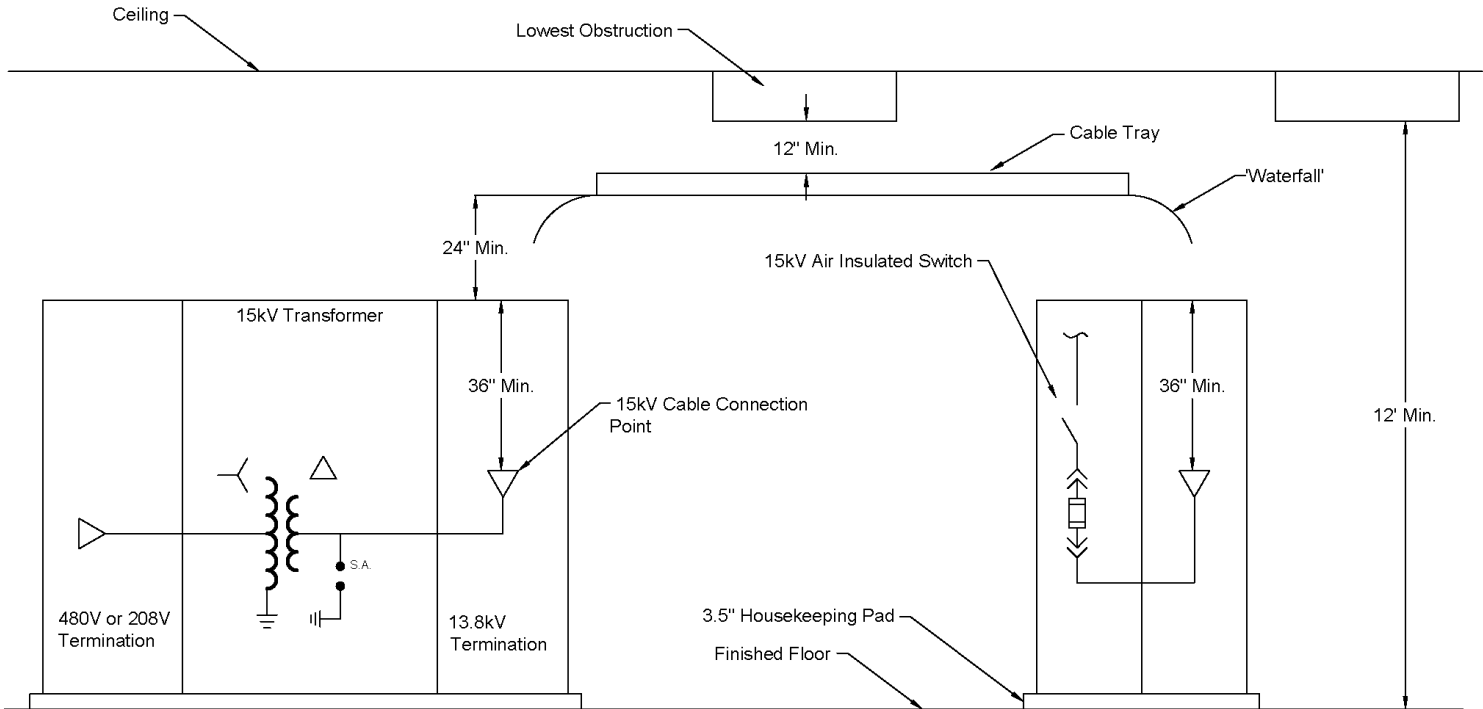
Ceiling

Lowest Obstruction

12" Min.

Cable Tray

'Waterfall'

24" Min.

15kV Air Insulated Switch

15kV Transformer

36" Min.

15kV Cable Connection Point

36" Min.

12' Min.

S.A.

480V or 208V Termination

13.8kV Termination

3.5" Housekeeping Pad

Finished Floor